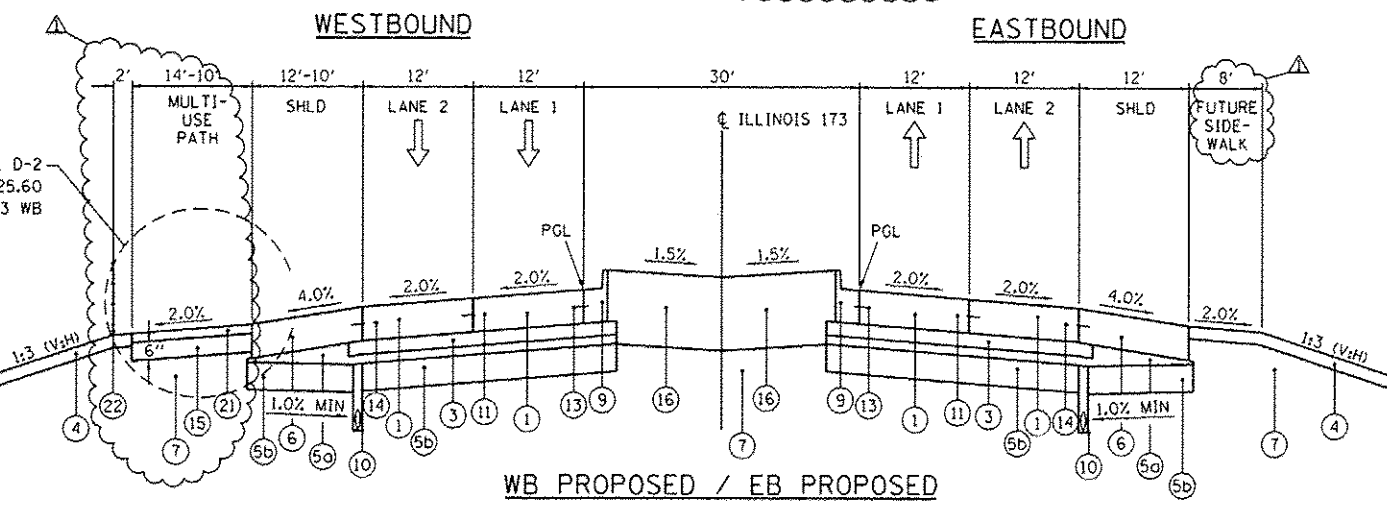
WESTBOUND

EASTBOUND

2'
14'-10'
MULTI-USE PATH
12'-10'
SHLD
12'
LANE 2
12'
LANE 1
30'
℄ ILLINOIS 173
12'
LANE 1
12'
LANE 2
12'
SHLD
8'
FUTURE SIDE-WALK

D-2
25.60
3 WB

PGL
PGL

2.0%
4.0%
2.0%
2.0%
1.5%
1.5%
2.0%
2.0%
4.0%
2.0%

6"
1:3 (V:H)
1:3 (V:H)

1.0% MIN
1.0% MIN

4
22
7
15
21
5b
6
5a
14
10
1
5b
3
11
1
13
9
16
7
16
9
13
1
11
3
5b
1
14
10
6
5a
5b
7
4

WB PROPOSED / EB PROPOSED